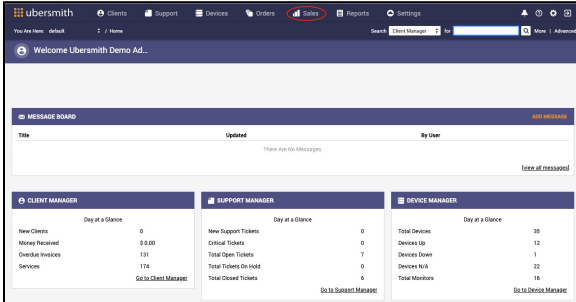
ubersmith Clients Support Devices Orders Sales Reports Settings

You Are Here: default / Home

Search Client Manager for More | Advanced

Welcome Ubersmith Demo Ad...

MESSAGE BOARD

ADD MESSAGE

| Title | Updated | By User |
|---|---|---|
| | There Are No Messages. | |

[view all messages]

CLIENT MANAGER

Day at a Glance

| | |
|---|---|
| New Clients | 0 |
| Money Received | $ 0.00 |
| Overdue Invoices | 131 |
| Services | 174 |

Go to Client Manager

SUPPORT MANAGER

Day at a Glance

| | |
|---|---|
| New Support Tickets | 0 |
| Critical Tickets | 0 |
| Total Open Tickets | 7 |
| Total Tickets On Hold | 0 |
| Total Closed Tickets | 6 |

Go to Support Manager

DEVICE MANAGER

Day at a Glance

| | |
|---|---|
| Total Devices | 35 |
| Devices Up | 12 |
| Devices Down | 1 |
| Devices N/A | 22 |
| Total Monitors | 16 |

Go to Device Manager